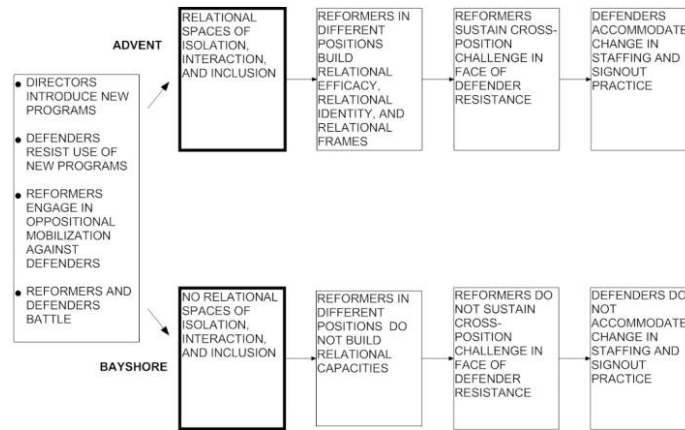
- DIRECTORS INTRODUCE NEW PROGRAMS
- DEFENDERS RESIST USE OF NEW PROGRAMS
- REFORMERS ENGAGE IN OPPOSITIONAL MOBILIZATION AGAINST DEFENDERS
- REFORMERS AND DEFENDERS BATTLE

ADVENT

RELATIONAL SPACES OF ISOLATION, INTERACTION, AND INCLUSION

REFORMERS IN DIFFERENT POSITIONS BUILD RELATIONAL EFFICACY, RELATIONAL IDENTITY, AND RELATIONAL FRAMES

REFORMERS SUSTAIN CROSS-POSITION CHALLENGE IN FACE OF DEFENDER RESISTANCE

DEFENDERS ACCOMMODATE CHANGE IN STAFFING AND SIGNOUT PRACTICE

BAYSHORE

NO RELATIONAL SPACES OF ISOLATION, INTERACTION, AND INCLUSION

REFORMERS IN DIFFERENT POSITIONS DO NOT BUILD RELATIONAL CAPACITIES

REFORMERS DO NOT SUSTAIN CROSS-POSITION CHALLENGE IN FACE OF DEFENDER RESISTANCE

DEFENDERS DO NOT ACCOMMODATE CHANGE IN STAFFING AND SIGNOUT PRACTICE